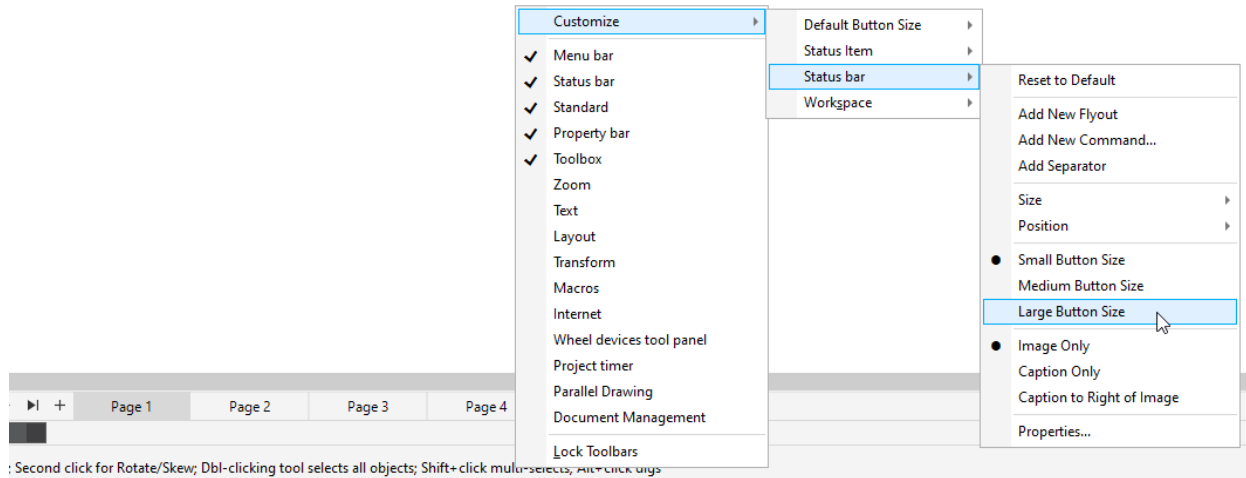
Customize
Menu bar
Status bar
Standard
Property bar
Toolbox
Zoom
Text
Layout
Transform
Macros
Internet
Wheel devices tool panel
Project timer
Parallel Drawing
Document Management
Lock Toolbars

Default Button Size
Status Item
Status bar
Workspace

Reset to Default
Add New Flyout
Add New Command...
Add Separator
Size
Position
Small Button Size
Medium Button Size
Large Button Size
Image Only
Caption Only
Caption to Right of Image
Properties...

Page 1
Page 2
Page 3
Page 4

: Second click for Rotate/Skew; Dbl-clicking tool selects all objects; Shift+click multi-selects; Alt+click digs